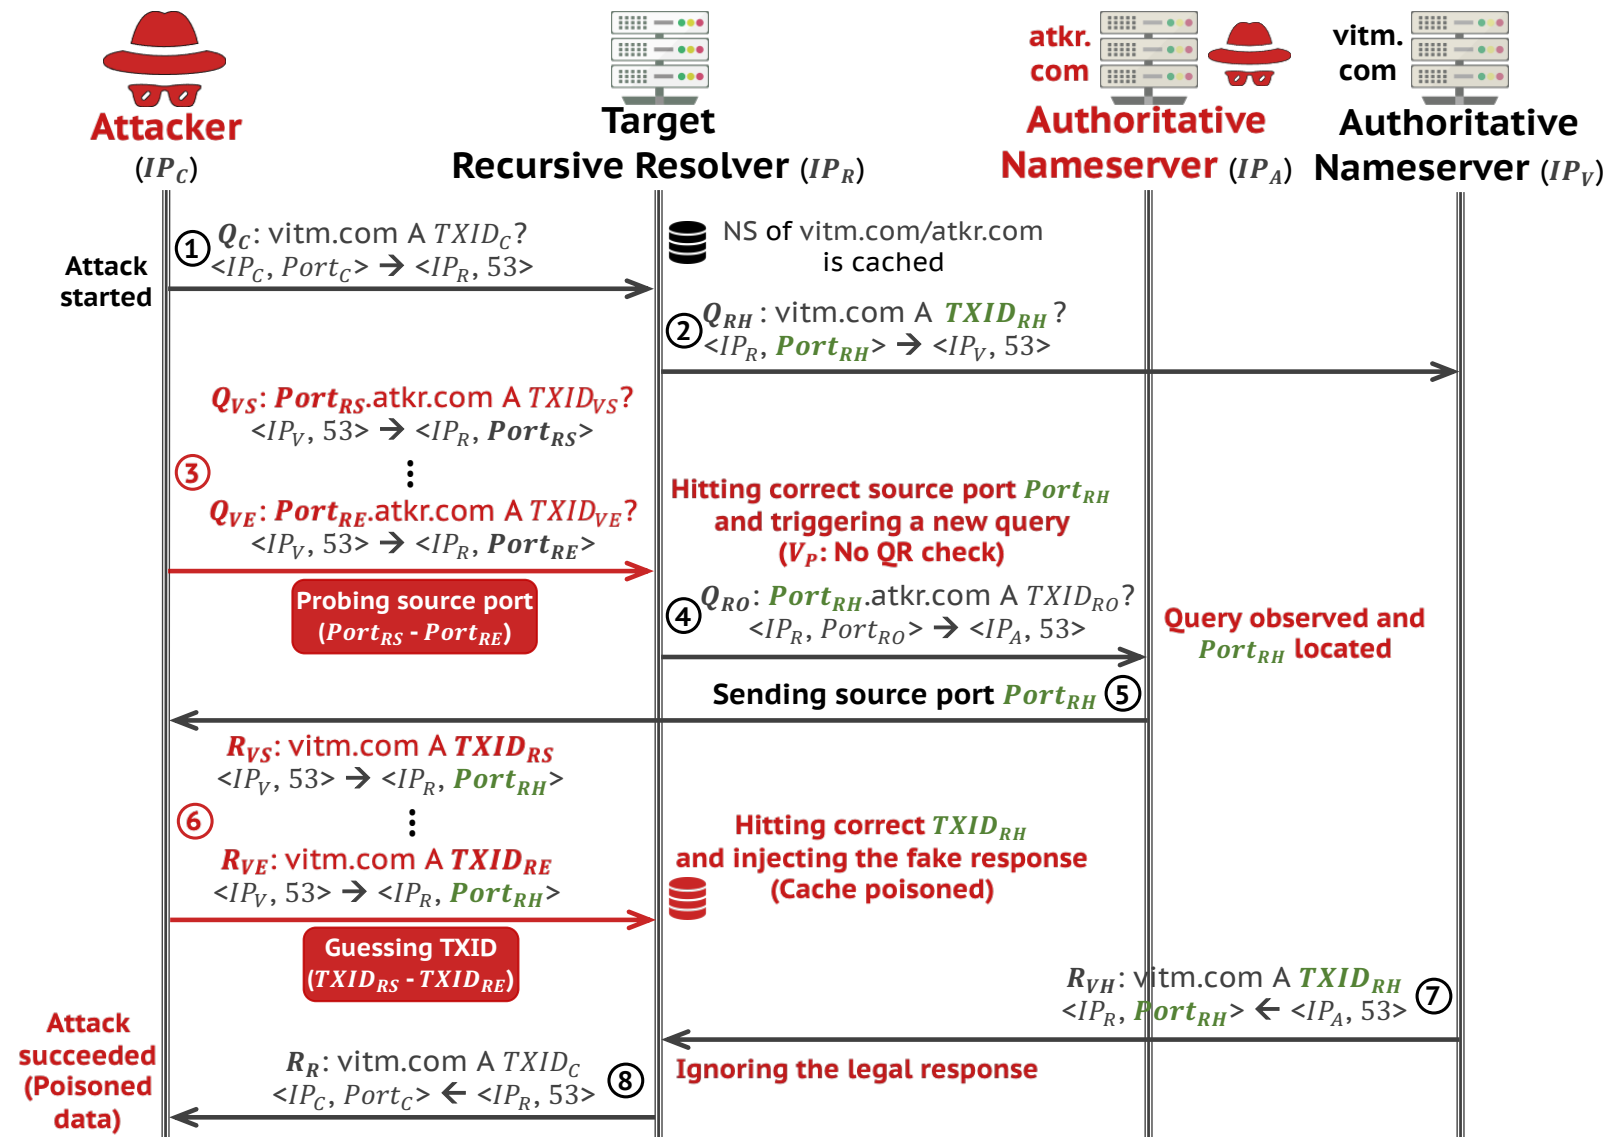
Attacker ($IP_C$)

Target Recursive Resolver ($IP_R$)

atkr. com Authoritative Nameserver ($IP_A$)

vitm. com Authoritative Nameserver ($IP_V$)

Attack started

① $Q_C$: vitm.com A $TXID_C$?
<$IP_C$, $Port_C$> → <$IP_R$, 53>

NS of vitm.com/atkr.com is cached

② $Q_{RH}$ : vitm.com A $TXID_{RH}$ ?
<$IP_R$, $Port_{RH}$> → <$IP_V$, 53>

③ $Q_{VS}$: $Port_{RS}$.atkr.com A $TXID_{VS}$?
<$IP_V$, 53> → <$IP_R$, $Port_{RS}$>
⋮
$Q_{VE}$: $Port_{RE}$.atkr.com A $TXID_{VE}$?
<$IP_V$, 53> → <$IP_R$, $Port_{RE}$>

Probing source port ($Port_{RS}$ - $Port_{RE}$)

Hitting correct source port $Port_{RH}$ and triggering a new query ($V_P$: No QR check)

④ $Q_{RO}$: $Port_{RH}$.atkr.com A $TXID_{RO}$?
<$IP_R$, $Port_{RO}$> → <$IP_A$, 53>

Query observed and $Port_{RH}$ located

Sending source port $Port_{RH}$ ⑤

⑥ $R_{VS}$: vitm.com A $TXID_{RS}$
<$IP_V$, 53> → <$IP_R$, $Port_{RH}$>
⋮
$R_{VE}$: vitm.com A $TXID_{RE}$
<$IP_V$, 53> → <$IP_R$, $Port_{RH}$>

Hitting correct $TXID_{RH}$ and injecting the fake response (Cache poisoned)

Guessing TXID ($TXID_{RS}$ - $TXID_{RE}$)

$R_{VH}$: vitm.com A $TXID_{RH}$
<$IP_R$, $Port_{RH}$> ← <$IP_A$, 53> ⑦

Attack succeeded (Poisoned data)

$R_R$: vitm.com A $TXID_C$
<$IP_C$, $Port_C$> ← <$IP_R$, 53> ⑧

Ignoring the legal response